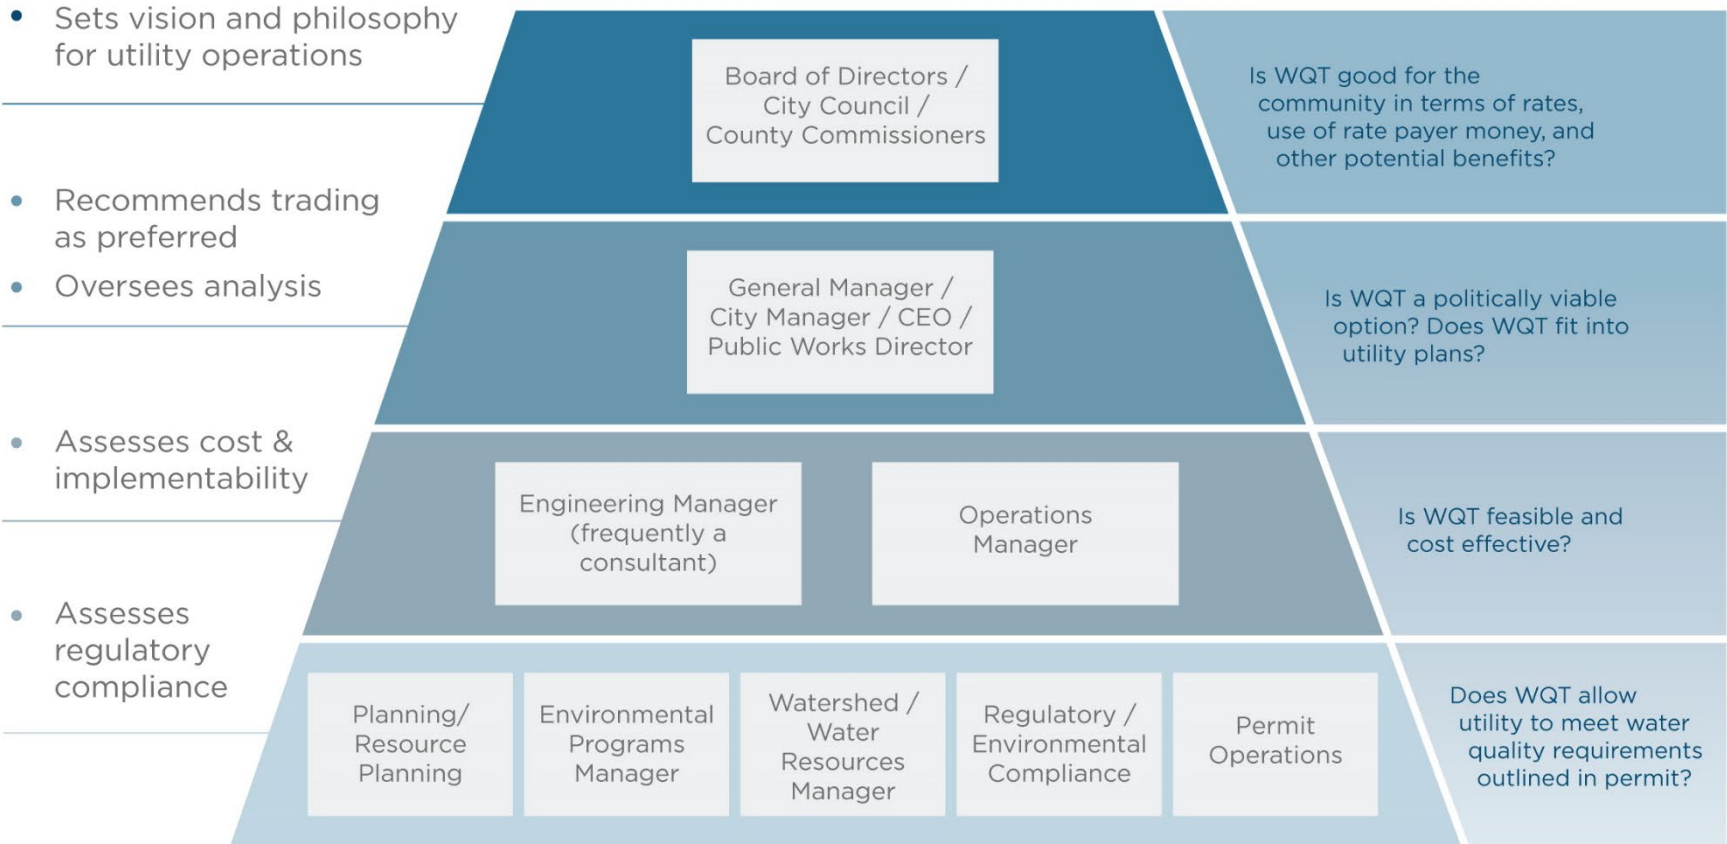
• Sets vision and philosophy for utility operations

Board of Directors / City Council / County Commissioners

Is WQT good for the community in terms of rates, use of rate payer money, and other potential benefits?

• Recommends trading as preferred
• Oversees analysis

General Manager / City Manager / CEO / Public Works Director

Is WQT a politically viable option? Does WQT fit into utility plans?

• Assesses cost & implementability

Engineering Manager (frequently a consultant)

Operations Manager

Is WQT feasible and cost effective?

• Assesses regulatory compliance

Planning/ Resource Planning

Environmental Programs Manager

Watershed / Water Resources Manager

Regulatory / Environmental Compliance

Permit Operations

Does WQT allow utility to meet water quality requirements outlined in permit?